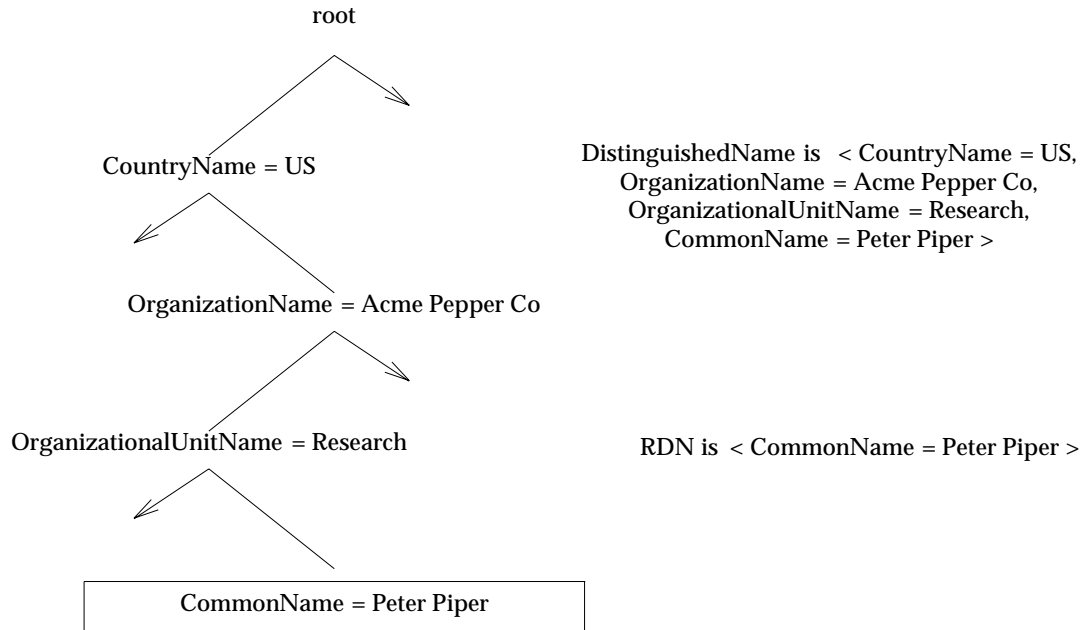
root

CountryName = US

OrganizationName = Acme Pepper Co

OrganizationalUnitName = Research

CommonName = Peter Piper

DistinguishedName is < CountryName = US, OrganizationName = Acme Pepper Co, OrganizationalUnitName = Research, CommonName = Peter Piper >

RDN is < CommonName = Peter Piper >